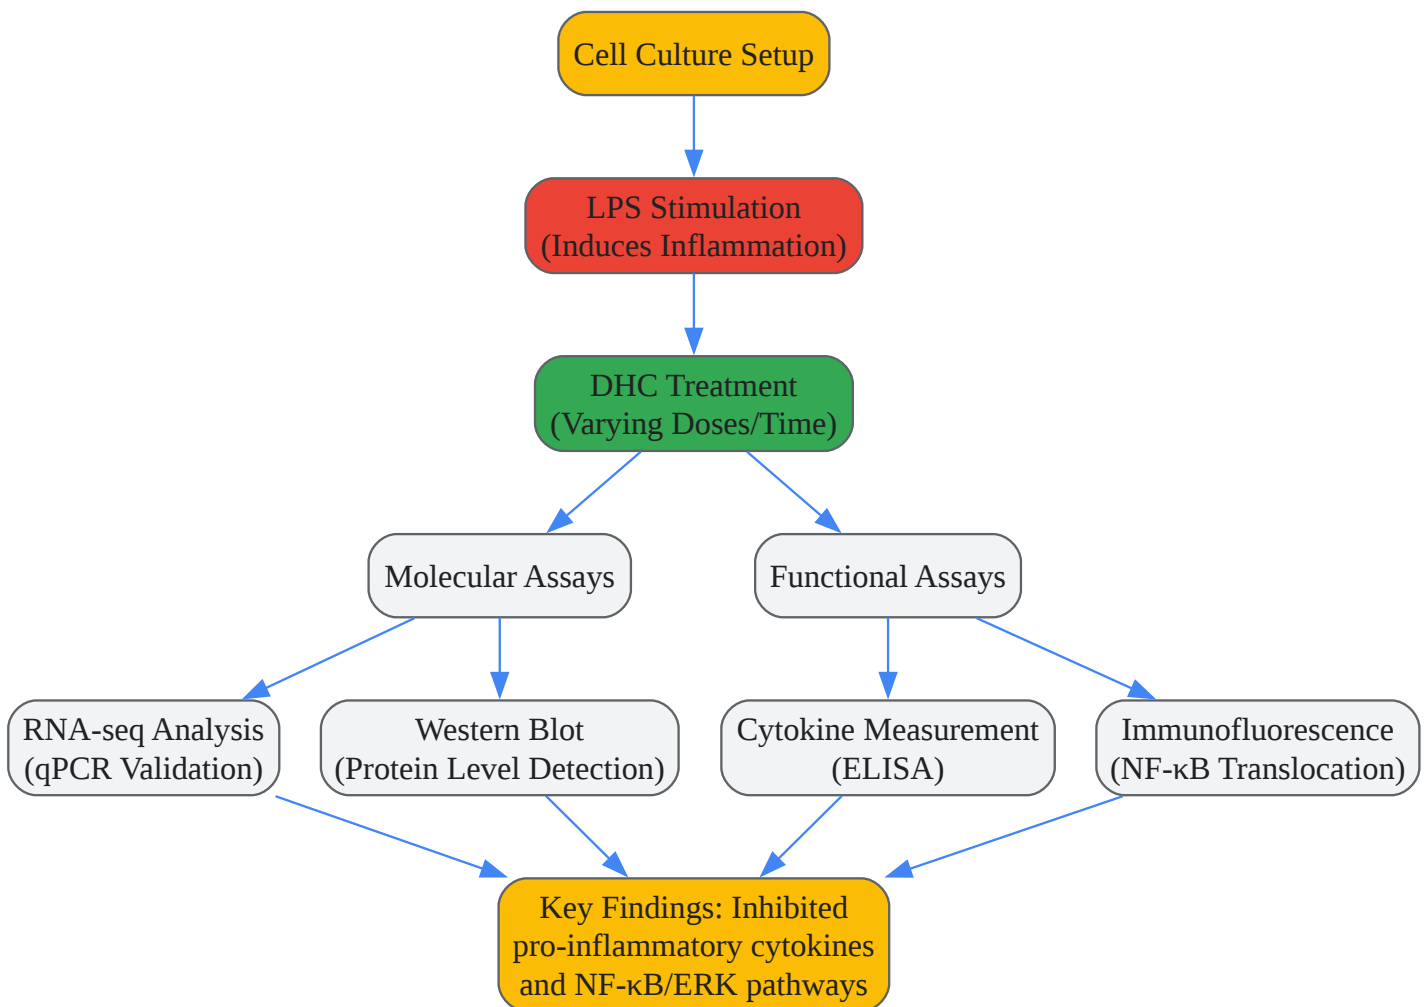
Cell Culture Setup

LPS Stimulation
(Induces Inflammation)

DHC Treatment
(Varying Doses/Time)

Molecular Assays

Functional Assays

RNA-seq Analysis
(qPCR Validation)

Western Blot
(Protein Level Detection)

Cytokine Measurement
(ELISA)

Immunofluorescence
(NF-κB Translocation)

Key Findings: Inhibited pro-inflammatory cytokines and NF-κB/ERK pathways